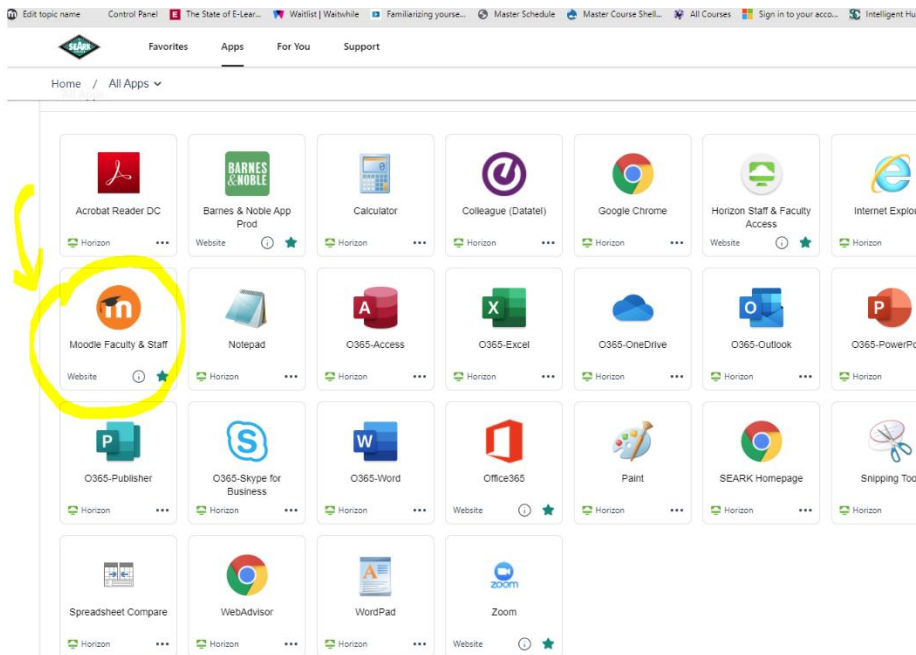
Edit topic name | Control Panel | The State of E-Lear... | Waitlist | Waitwhile | Familiarizing yourse... | Master Schedule | Master Course Shell... | All Courses | Sign in to your acco... | Intelligent Hu

SEARK

Favorites | Apps | For You | Support

Home / All Apps

| | | | | | | |
|---|---|---|---|---|---|---|
| Acrobat Reader DC<br>Horizon ••• | BARNES &NOBLE<br>Barnes & Noble App Prod<br>Website | Calculator<br>Horizon ••• | Colleague (Datatel)<br>Horizon ••• | Google Chrome<br>Horizon ••• | Horizon Staff & Faculty Access<br>Website | Internet Explor<br>Horizon |
| Moodle Faculty & Staff<br>Website | Notepad<br>Horizon ••• | O365-Access<br>Horizon ••• | O365-Excel<br>Horizon ••• | O365-OneDrive<br>Horizon ••• | O365-Outlook<br>Horizon ••• | O365-PowerPo<br>Horizon |
| O365-Publisher<br>Horizon ••• | O365-Skype for Business<br>Horizon ••• | O365-Word<br>Horizon ••• | Office365<br>Website | Paint<br>Horizon ••• | SEARK Homepage<br>Horizon ••• | Snipping Too<br>Horizon |
| Spreadsheet Compare<br>Horizon ••• | WebAdvisor<br>Horizon ••• | WordPad<br>Horizon ••• | zoom<br>Zoom<br>Website | | | |